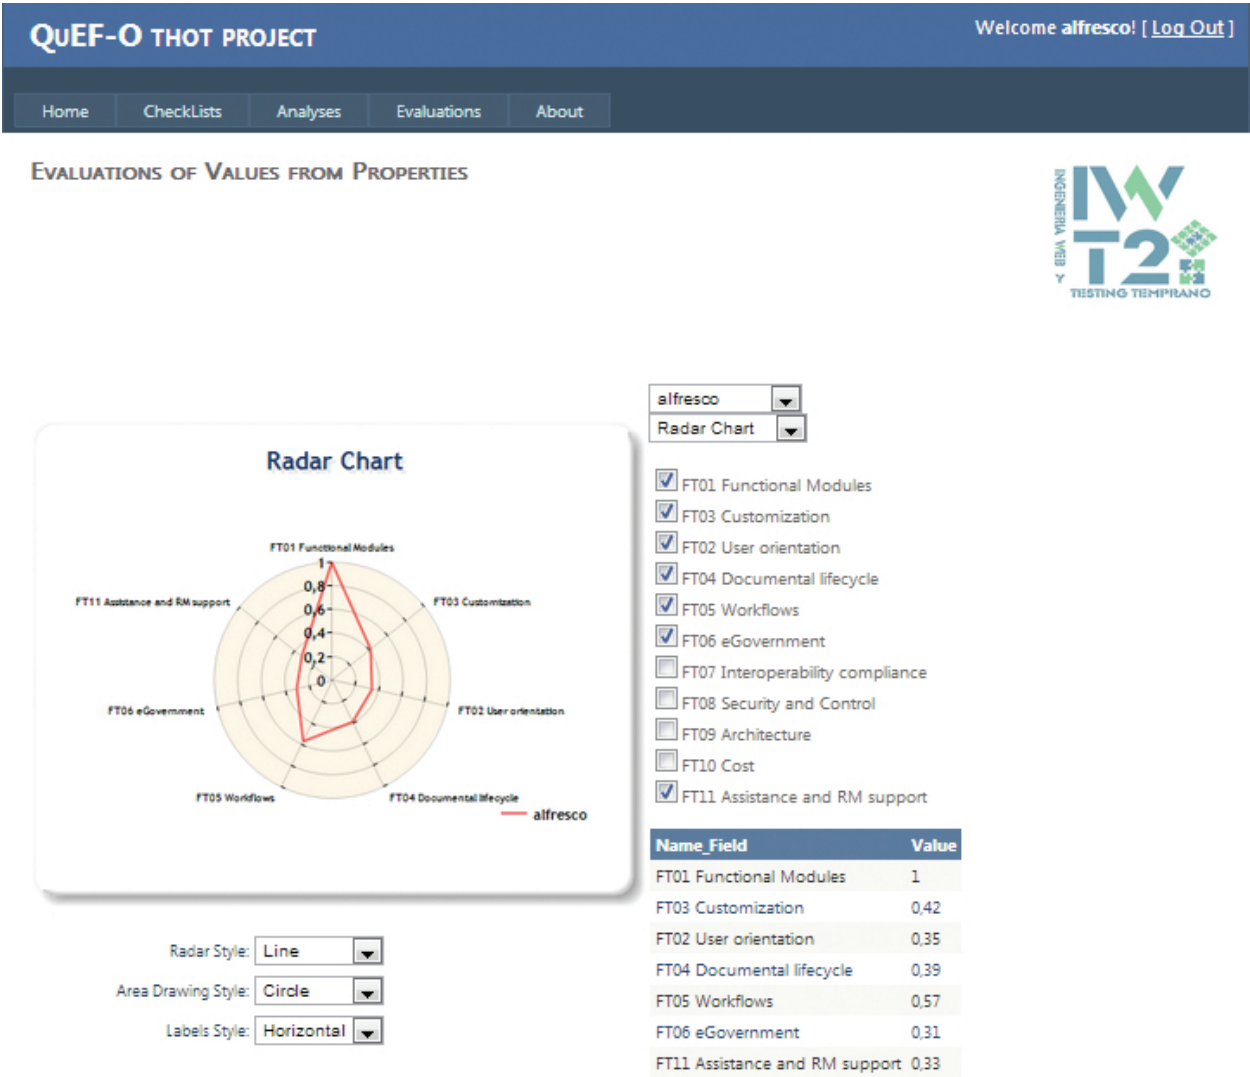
QuEF-O THOT PROJECT

Welcome alfresco! [ Log Out ]

Home CheckLists Analyses Evaluations About

Evaluations of Values from Properties

INGENIERIA WEB Y IW T2 TESTING TEMPRANO

alfresco
Radar Chart

Radar Chart

FT01 Functional Modules
FT03 Customization
FT02 User orientation
FT04 Documental lifecycle
FT05 Workflows
FT06 eGovernment
FT11 Assistance and RM support
1
0,8
0,6
0,4
0,2
0
alfresco

FT01 Functional Modules
FT03 Customization
FT02 User orientation
FT04 Documental lifecycle
FT05 Workflows
FT06 eGovernment
FT07 Interoperability compliance
FT08 Security and Control
FT09 Architecture
FT10 Cost
FT11 Assistance and RM support

| Name_Field | Value |
|---|---|
| FT01 Functional Modules | 1 |
| FT03 Customization | 0,42 |
| FT02 User orientation | 0,35 |
| FT04 Documental lifecycle | 0,39 |
| FT05 Workflows | 0,57 |
| FT06 eGovernment | 0,31 |
| FT11 Assistance and RM support | 0,33 |

Radar Style: Line
Area Drawing Style: Circle
Labels Style: Horizontal